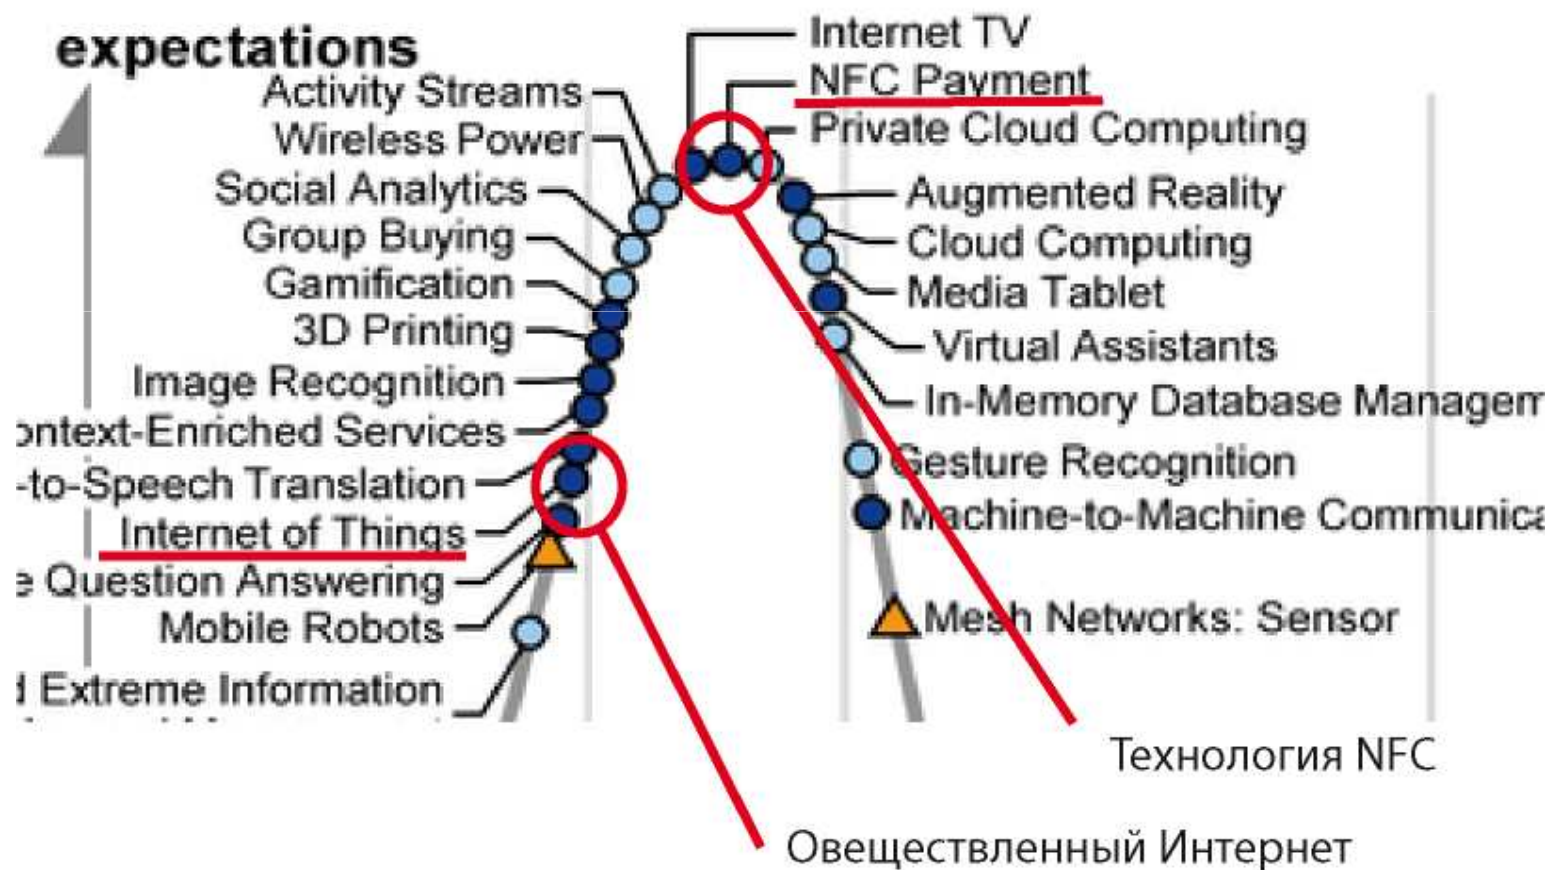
expectations

Activity Streams
Wireless Power
Social Analytics
Group Buying
Gamification
3D Printing
Image Recognition
ontext-Enriched Services
-to-Speech Translation
Internet of Things
e Question Answering
Mobile Robots
l Extreme Information

Internet TV
NFC Payment
Private Cloud Computing
Augmented Reality
Cloud Computing
Media Tablet
Virtual Assistants
In-Memory Database Managem
Gesture Recognition
Machine-to-Machine Communica
Mesh Networks: Sensor

Технология NFC

Овеществленный Интернет